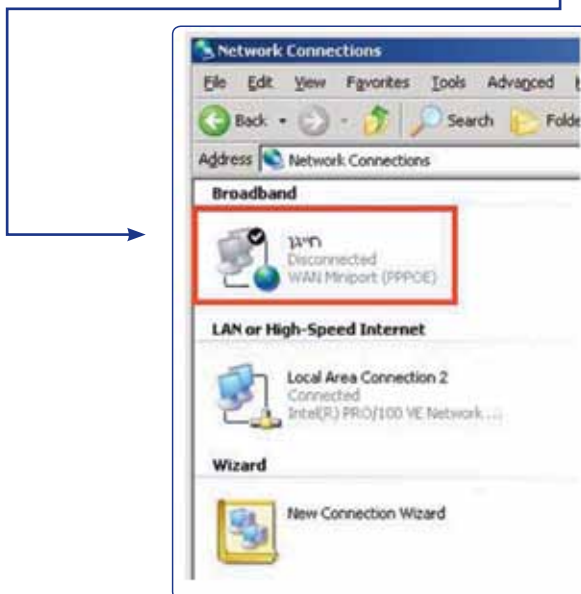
Network Connections

File Edit View Favorites Tools Advanced

Back Search Folde

Address Network Connections

Broadband

חייגן
Disconnected
WAN Miniport (PPPOE)

LAN or High-Speed Internet

Local Area Connection 2
Connected
Intel(R) PRO/100 VE Network ...

Wizard

New Connection Wizard